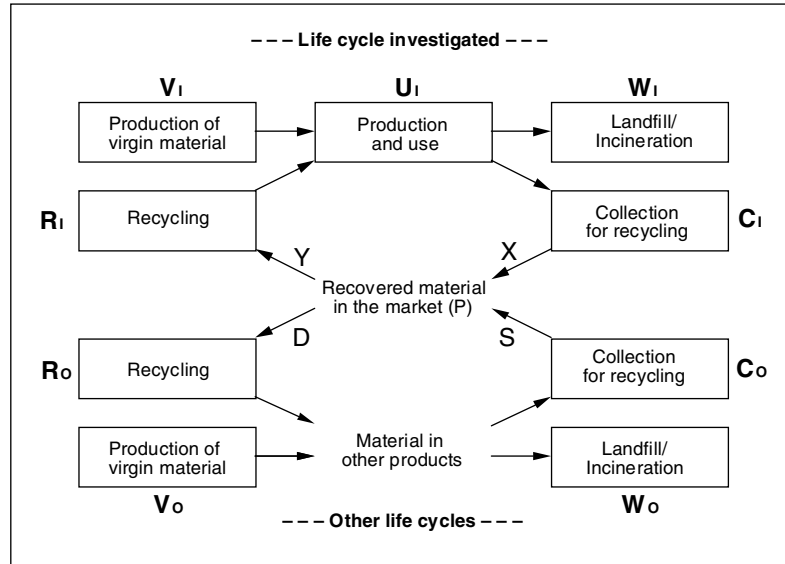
– – – Life cycle investigated – – –

$V_I$

Production of virgin material

$U_I$

Production and use

$W_I$

Landfill/ Incineration

$R_I$

Recycling

Collection for recycling

$C_I$

Y

X

Recovered material in the market (P)

D

S

$R_O$

Recycling

Collection for recycling

$C_O$

Production of virgin material

Material in other products

Landfill/ Incineration

$V_O$

– – – Other life cycles – – –

$W_O$